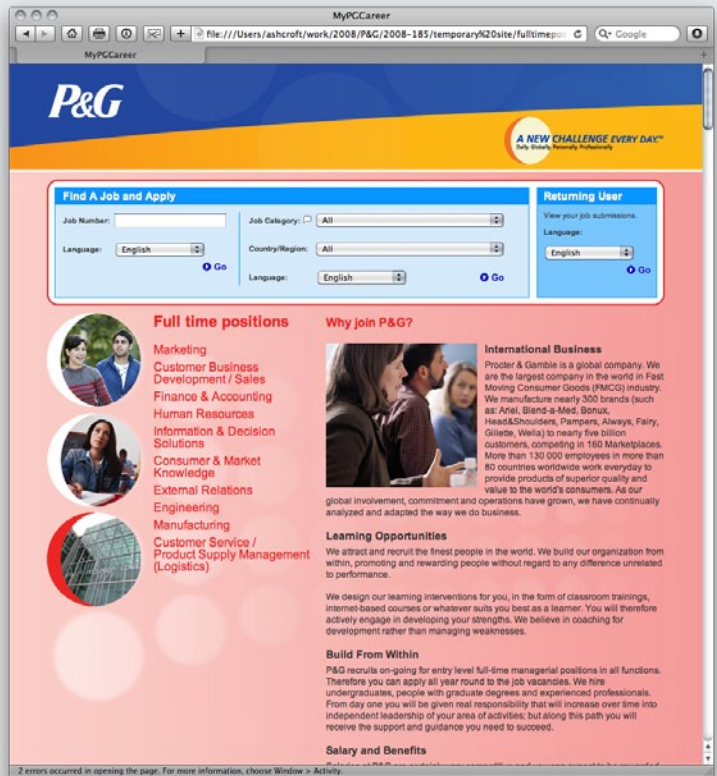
MyPGCareer

file:///Users/ashcroft/work/2008/P&G/2008-185/temporary%20site/fulltimepo

Q- Google

MyPGCareer

P&G

A NEW CHALLENGE EVERY DAY.™
Daily. Globally. Personally. Professionally.

Find A Job and Apply

Job Number:

Language: English

Go

Job Category: All

Country/Region: All

Language: English

Go

Returning User

View your job submissions.

Language:

English

Go

Full time positions

Marketing
Customer Business Development / Sales
Finance & Accounting
Human Resources
Information & Decision Solutions
Consumer & Market Knowledge
External Relations
Engineering
Manufacturing
Customer Service / Product Supply Management (Logistics)

Why join P&G?

International Business

Procter & Gamble is a global company. We are the largest company in the world in Fast Moving Consumer Goods (FMCG) industry. We manufacture nearly 300 brands (such as: Ariel, Blend-a-Med, Bonux, Head&Shoulders, Pampers, Always, Fairy, Gillette, Wella) to nearly five billion customers, competing in 160 Marketplaces. More than 130 000 employees in more than 80 countries worldwide work everyday to provide products of superior quality and value to the world's consumers. As our global involvement, commitment and operations have grown, we have continually analyzed and adapted the way we do business.

Learning Opportunities

We attract and recruit the finest people in the world. We build our organization from within, promoting and rewarding people without regard to any difference unrelated to performance.

We design our learning interventions for you, in the form of classroom trainings, internet-based courses or whatever suits you best as a learner. You will therefore actively engage in developing your strengths. We believe in coaching for development rather than managing weaknesses.

Build From Within

P&G recruits on-going for entry level full-time managerial positions in all functions. Therefore you can apply all year round to the job vacancies. We hire undergraduates, people with graduate degrees and experienced professionals. From day one you will be given real responsibility that will increase over time into independent leadership of your area of activities; but along this path you will receive the support and guidance you need to succeed.

Salary and Benefits

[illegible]

2 errors occurred in opening the page. For more information, choose Window > Activity.